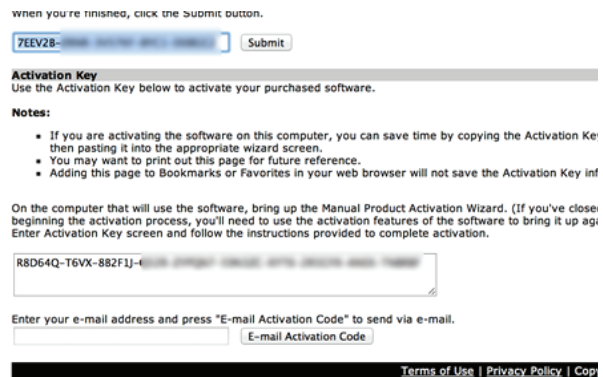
When you're finished, click the Submit button.

7EEV28-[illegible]

Submit

Activation Key

Use the Activation Key below to activate your purchased software.

Notes:

- If you are activating the software on this computer, you can save time by copying the Activation Key then pasting it into the appropriate wizard screen.
- You may want to print out this page for future reference.
- Adding this page to Bookmarks or Favorites in your web browser will not save the Activation Key inf

On the computer that will use the software, bring up the Manual Product Activation Wizard. (If you've close beginning the activation process, you'll need to use the activation features of the software to bring it up aga Enter Activation Key screen and follow the instructions provided to complete activation.

R8D64Q-T6VX-882F1J-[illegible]

Enter your e-mail address and press "E-mail Activation Code" to send via e-mail.

E-mail Activation Code

Terms of Use | Privacy Policy | Copy